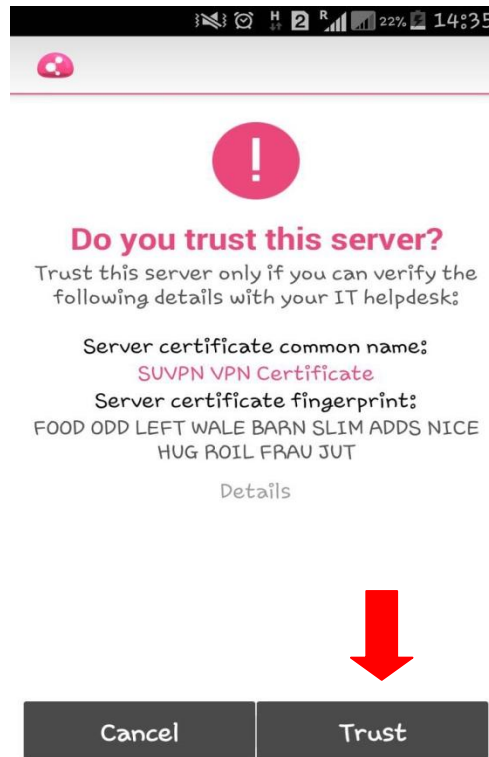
H 2 R 22% 14:35

!

Do you trust this server?

Trust this server only if you can verify the following details with your IT helpdesk:

Server certificate common name:
SUVPN VPN Certificate
Server certificate fingerprint:
FOOD ODD LEFT WALE BARN SLIM ADDS NICE HUG ROIL FRAU JUT

Details

Cancel Trust